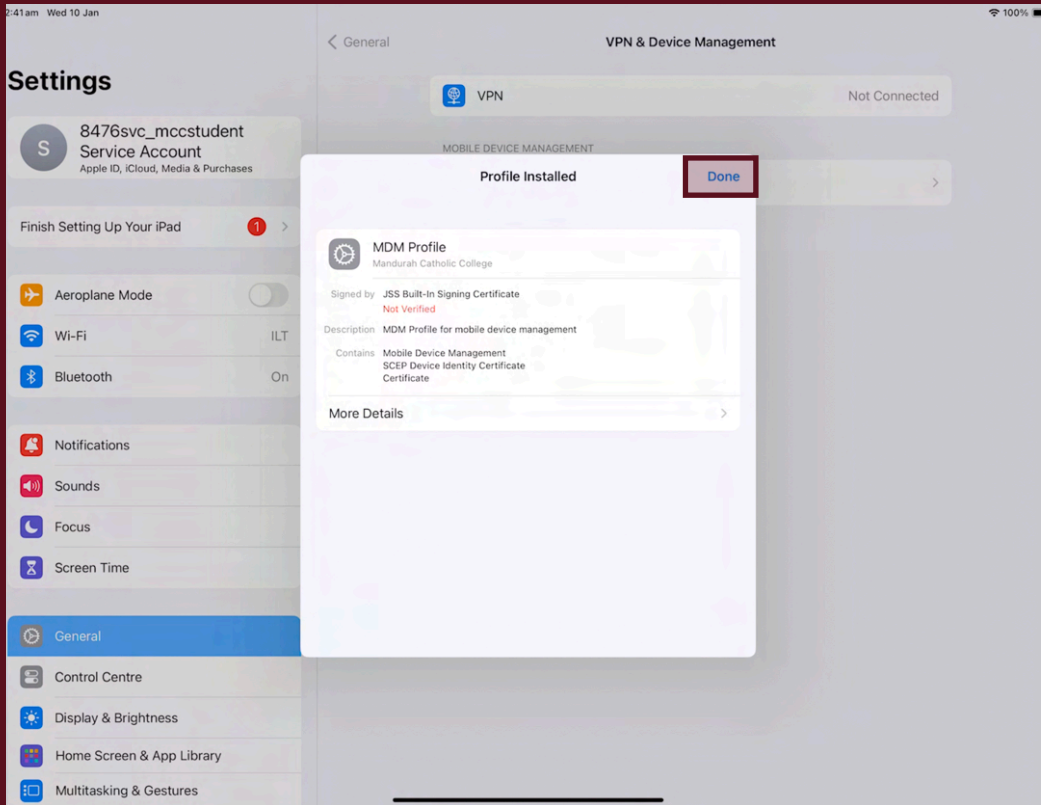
2:41am Wed 10 Jan

100%

Settings

S 8476svc_mccstudent
Service Account
Apple ID, iCloud, Media & Purchases

Finish Setting Up Your iPad 1

Aeroplane Mode

Wi-Fi ILT

Bluetooth On

Notifications

Sounds

Focus

Screen Time

General

Control Centre

Display & Brightness

Home Screen & App Library

Multitasking & Gestures

< General VPN & Device Management

VPN Not Connected

MOBILE DEVICE MANAGEMENT

Profile Installed Done

MDM Profile
Mandurah Catholic College

Signed by JSS Built-In Signing Certificate
Not Verified

Description MDM Profile for mobile device management

Contains Mobile Device Management
SCEP Device Identity Certificate
Certificate

More Details